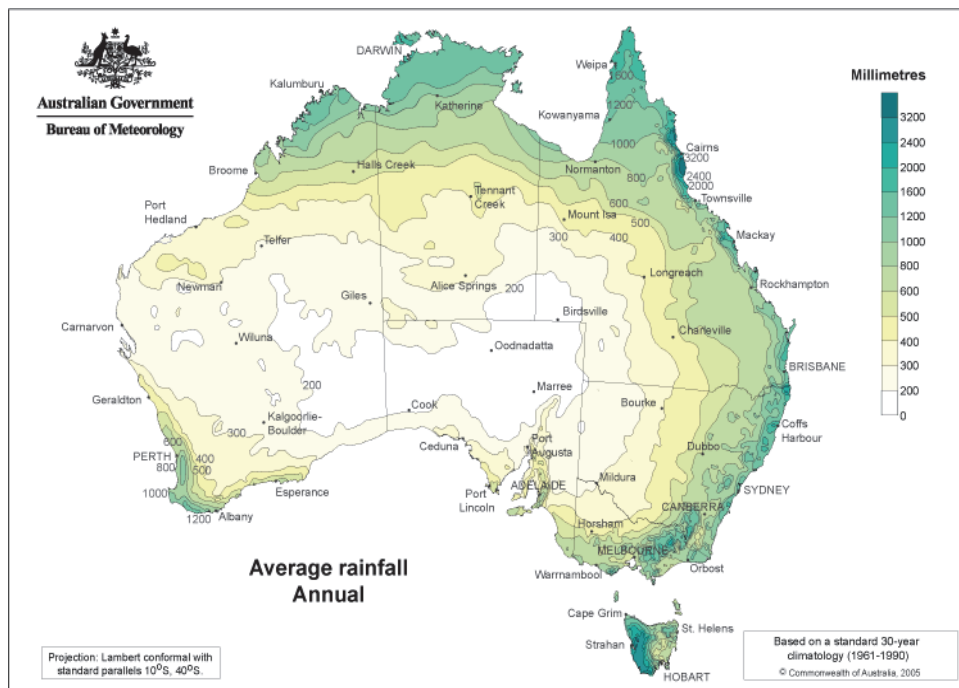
Australian Government
Bureau of Meteorology

DARWIN
Kalumburu
Weipa
1600
Katherine
1200
Kowanyama
1000
Cairns
3200
Halls Creek
Normanton
800
2400
2000
Broome
Townsville
Tennant Creek
Port Hedland
Mount Isa
600
500
300
400
Mackay
Telfer
Longreach
Rockhampton
Newman
Giles
Alice Springs
200
Birdsville
Carnarvon
Wiluna
Charleville
Oodnadatta
BRISBANE
200
Marree
Geraldton
Cook
Bourke
Coffs Harbour
Kalgoorlie-Boulder
300
Ceduna
Port Augusta
600
Dubbo
PERTH
400
800
500
Mildura
Port Lincoln
ADELAIDE
SYDNEY
1000
Esperance
CANBERRA
1200
Albany
Horsham
MELBOURNE
Orbost
Warrnambool
Cape Grim
St. Helens
Strahan
HOBART

Millimetres
3200
2400
2000
1600
1200
1000
800
600
500
400
300
200
0

Average rainfall
Annual

Projection: Lambert conformal with standard parallels $10^{o}$S, $40^{o}$S.

Based on a standard 30-year climatology (1961-1990)
© Commonwealth of Australia, 2005